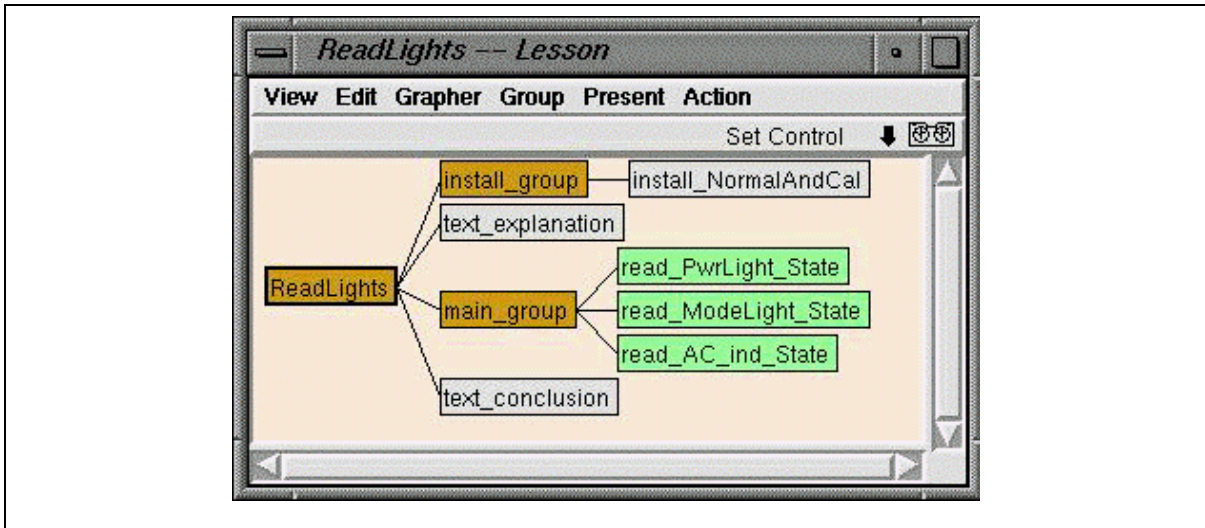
ReadLights -- Lesson

View Edit Grapher Group Present Action

Set Control

ReadLights

install_group

install_NormalAndCal

text_explanation

main_group

read_PwrLight_State

read_ModeLight_State

read_AC_ind_State

text_conclusion